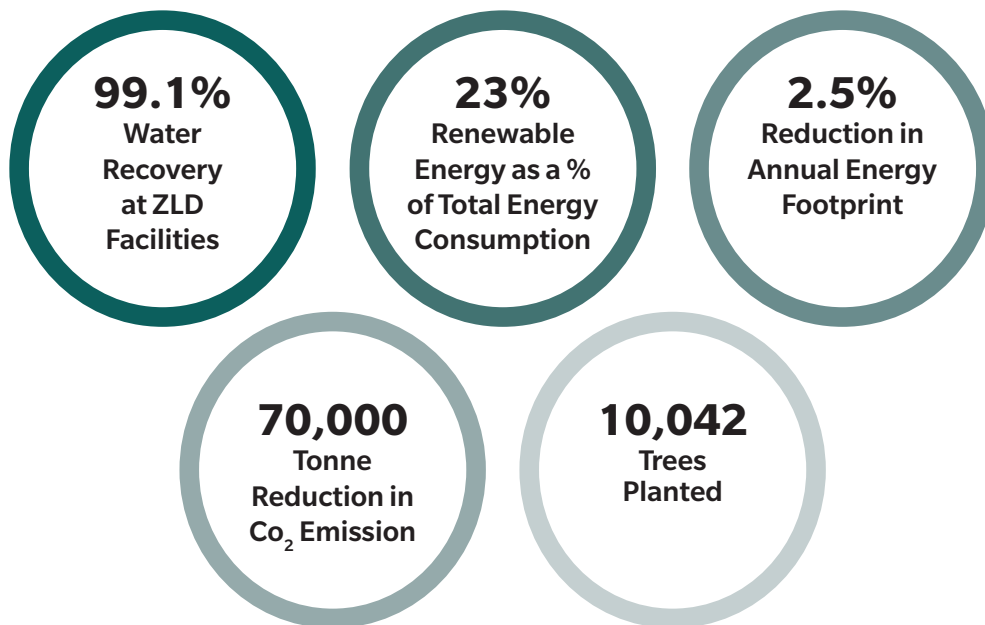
99.1%
Water Recovery at ZLD Facilities

23%
Renewable Energy as a % of Total Energy Consumption

2.5%
Reduction in Annual Energy Footprint

70,000
Tonne Reduction in $Co_2$ Emission

10,042
Trees Planted